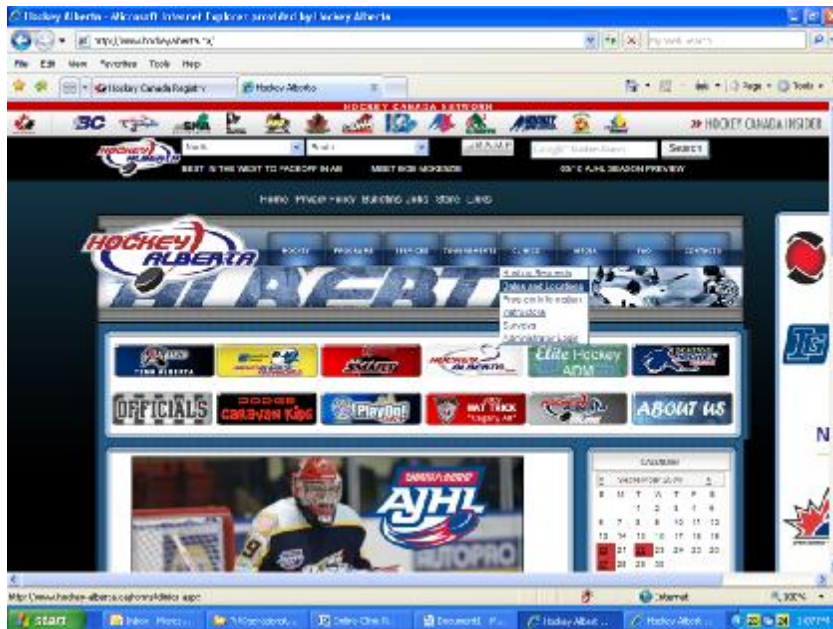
Hockey Alberta - Microsoft Internet Explorer provided by Hockey Alberta

http://www.hockeyalberta.ca/

File Edit View Favorites Tools Help

Hockey Canada Registry
Hockey Alberta

Page Tools

HOCKEY CANADA NETWORK

BC

» HOCKEY CANADA INSIDER

HOCKEY ALBERTA

SEARCH

BEST IN THE WEST TO FACEOFF IN AB
MEET BOB MCKENZIE
09'10 AJHL SEASON PREVIEW

Home Proper Body Building Links Store Links

HOCKEY ALBERTA

ALBERTA

HOCKEY PROGRAMS SERVICES TOURNAMENTS CLINICS MEDIA FAQ CONTACTS

Hockey Requests
Dates and Locations
Free online formation
instructors
Surveys
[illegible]

Elite Hockey ADM

OFFICIALS

DODGE CARAVAN KIDS

PlayOn!

HAT TRICK

ABOUT US

AJHL

CANADA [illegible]

AUTOPRO

Calendar

N

http://www.hockey-alberta.ca/home/clinics.aspx

Internet

100%

start

Inbox

Online Clinic R...

Document1

Hockey Albert...

Hockey Albert...